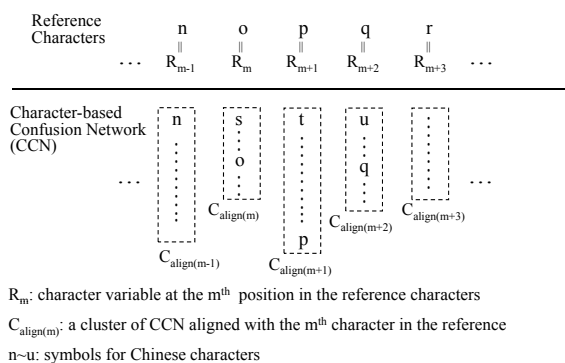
Reference Characters

n o p q r

$\cdots$ $R_{m-1}$ $R_m$ $R_{m+1}$ $R_{m+2}$ $R_{m+3}$ $\cdots$

Character-based Confusion Network (CCN)

$\cdots$ n s o t p u q $\cdots$

$C_{align(m-1)}$ $C_{align(m)}$ $C_{align(m+1)}$ $C_{align(m+2)}$ $C_{align(m+3)}$

$R_m$: character variable at the m$^{th}$ position in the reference characters

$C_{align(m)}$: a cluster of CCN aligned with the m$^{th}$ character in the reference

n~u: symbols for Chinese characters